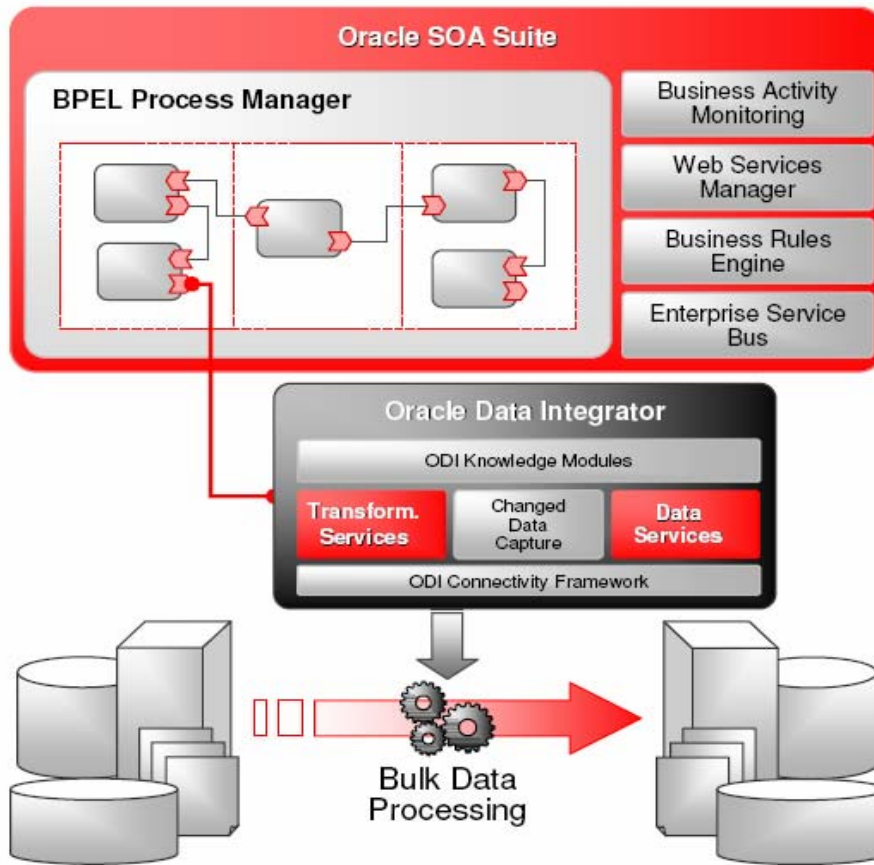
Oracle SOA Suite

BPEL Process Manager

Business Activity Monitoring

Web Services Manager

Business Rules Engine

Enterprise Service Bus

Oracle Data Integrator

ODI Knowledge Modules

Transform. Services

Changed Data Capture

Data Services

ODI Connectivity Framework

Bulk Data Processing